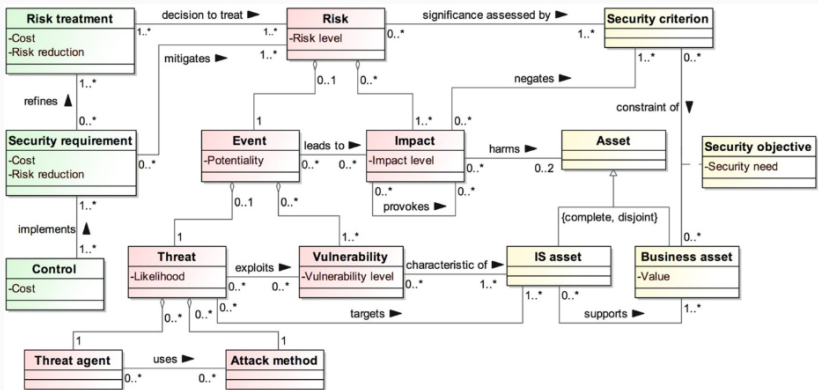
Risk treatment
-Cost
-Risk reduction

decision to treat ▶
1..*
1..*

Risk
-Risk level

significance assessed by ▶
0..*
1..*

Security criterion

mitigates ▶
1..*
1..*
0..*

refines ▲
0..*
0..1
0..*

negates ▶
1..*
0..*

constraint of ▼

1

Event
-Potentiality

leads to ▶
0..*
0..*

Impact
-Impact level

1..*

harms ▶
0..*
0..2

Asset

Security objective
-Security need

Security requirement
-Cost
-Risk reduction

0..*

0..*
0..*
provokes ▶

1..*
implements ▲
1..*

0..1
0..*

{complete, disjoint}

0..*

1
1..*

Control
-Cost

Threat
-Likelihood

exploits ▶
0..*
0..*

Vulnerability
-Vulnerability level

characteristic of ▶
0..*
1..*

IS asset

Business asset
-Value

0..*
0..*
0..*

targets ▶

1..*
0..*
supports ▶
1..*

1
1

Threat agent

uses ▶
0..*
0..*

Attack method